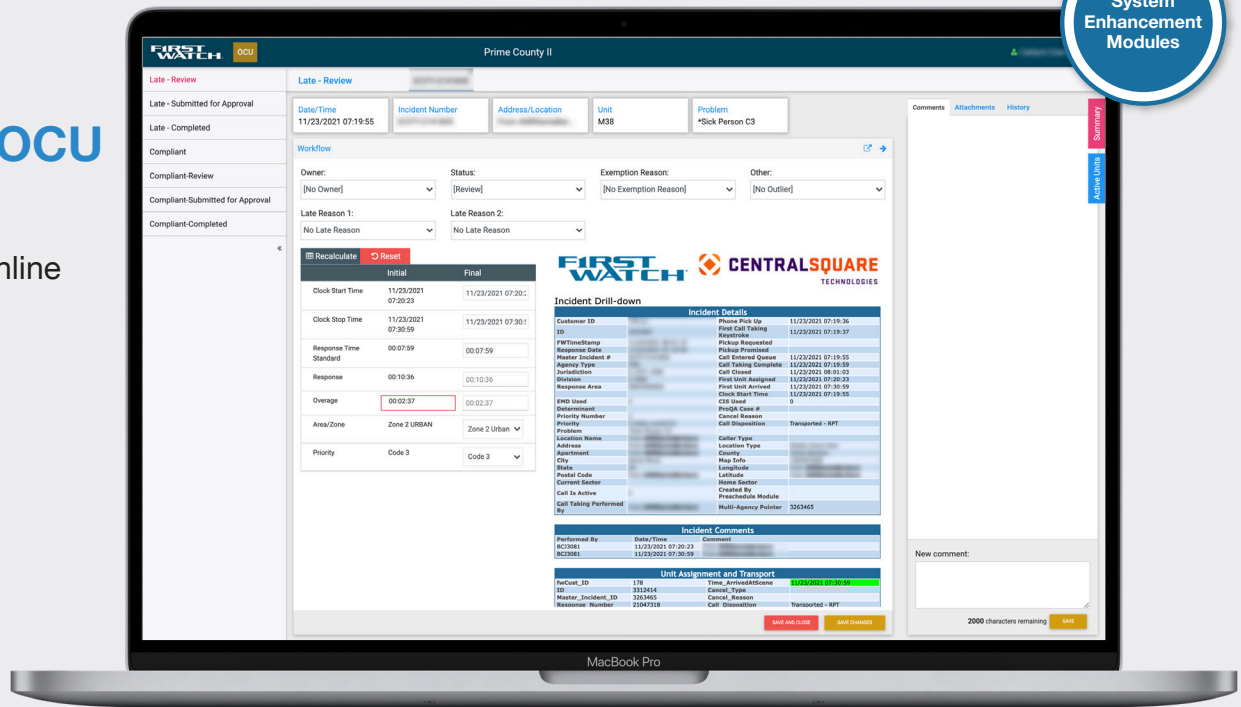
System Enhancement Modules

OCU

nline

FIRST WATCH OCU

Prime County II

Late - Review
Late - Submitted for Approval
Late - Completed
Compliant
Compliant-Review
Compliant-Submitted for Approval
Compliant-Completed

Late - Review

| Date/Time | Incident Number | Address/Location | Unit | Problem |
|---|---|---|---|---|
| 11/23/2021 07:19:55 | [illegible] | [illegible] | M38 | *Sick Person C3 |

Workflow

Owner: [No Owner]
Status: [Review]
Exemption Reason: [No Exemption Reason]
Other: [No Outlier]
Late Reason 1: No Late Reason
Late Reason 2: No Late Reason

Recalculate Reset

| | Initial | Final |
|---|---|---|
| Clock Start Time | 11/23/2021 07:20:23 | 11/23/2021 07:20:2 |
| Clock Stop Time | 11/23/2021 07:30:59 | 11/23/2021 07:30: |
| Response Time Standard | 00:07:59 | 00:07:59 |
| Response | 00:10:36 | 00:10:36 |
| Overage | 00:02:37 | 00:02:37 |
| Area/Zone | Zone 2 URBAN | Zone 2 Urban |
| Priority | Code 3 | Code 3 |

FIRST WATCH CENTRALSQUARE TECHNOLOGIES

Incident Drill-down

Incident Details

| | | | |
|---|---|---|---|
| Customer ID | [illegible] | Phone Pick Up | 11/23/2021 07:19:36 |
| ID | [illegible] | First Call Taking Keystroke | 11/23/2021 07:19:37 |
| FWTimeStamp | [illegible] | Pickup Requested | |
| Response Date | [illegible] | Pickup Promised | |
| Master Incident # | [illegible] | Call Entered Queue | 11/23/2021 07:19:55 |
| Agency Type | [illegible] | Call Taking Complete | 11/23/2021 07:19:59 |
| Jurisdiction | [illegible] | Call Closed | 11/23/2021 08:01:03 |
| Division | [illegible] | First Unit Assigned | 11/23/2021 07:20:23 |
| Response Area | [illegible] | First Unit Arrived | 11/23/2021 07:30:59 |
| | | Clock Start Time | 11/23/2021 07:19:55 |
| EMD Used | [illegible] | CIS Used | 0 |
| Determinant | | ProQA Case # | |
| Priority Number | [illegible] | Cancel Reason | |
| Priority | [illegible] | Call Disposition | Transported - RPT |
| Problem | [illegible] | | |
| Location Name | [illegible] | Caller Type | |
| Address | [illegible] | Location Type | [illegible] |
| Apartment | | County | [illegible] |
| City | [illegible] | Map Info | |
| State | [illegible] | Longitude | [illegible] |
| Postal Code | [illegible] | Latitude | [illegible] |
| Current Sector | | Home Sector | |
| Call Is Active | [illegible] | Created By Preschedule Module | |
| Call Taking Performed By | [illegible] | Multi-Agency Pointer | 3263465 |

Incident Comments

| Performed By | Date/Time | Comment |
|---|---|---|
| BCI3081 | 11/23/2021 07:20:23 | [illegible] |
| BCI3081 | 11/23/2021 07:30:59 | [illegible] |

Unit Assignment and Transport

| | | | |
|---|---|---|---|
| fwCust_ID | 178 | Time_ArrivedAtScene | 11/23/2021 07:30:59 |
| ID | 3312414 | Cancel_Type | |
| Master_Incident_ID | 3263465 | Cancel_Reason | |
| Response_Number | 21047318 | Call_Disposition | Transported - RPT |

SAVE AND CLOSE SAVE CHANGES

Comments Attachments History
Summary
Active Units

New comment:

2000 characters remaining SAVE

MacBook Pro